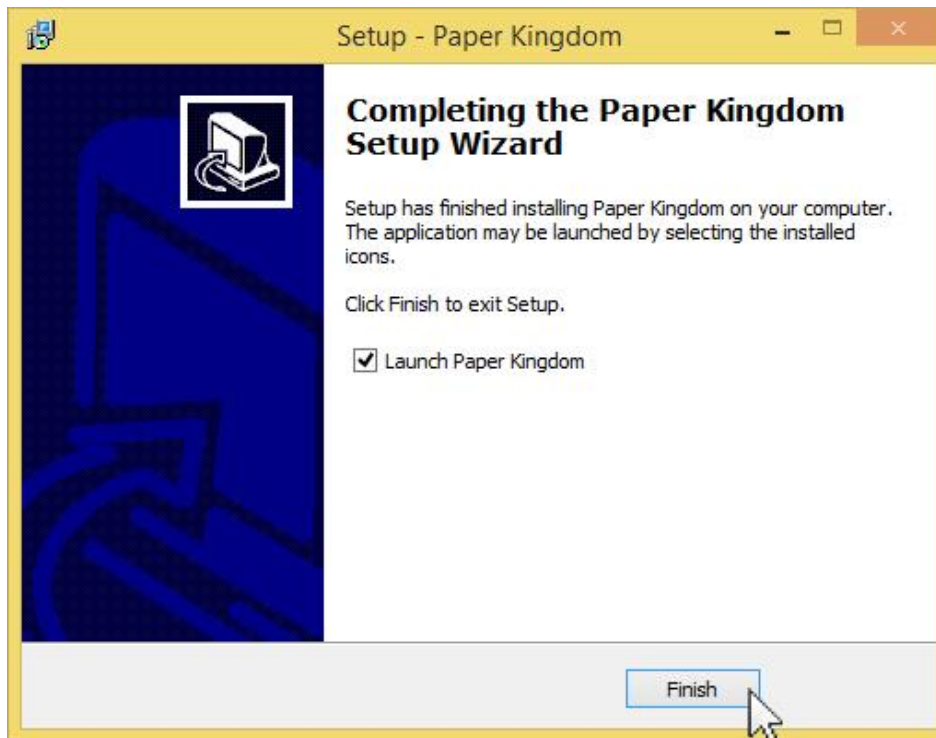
Setup - Paper Kingdom

Completing the Paper Kingdom Setup Wizard

Setup has finished installing Paper Kingdom on your computer. The application may be launched by selecting the installed icons.

Click Finish to exit Setup.

Launch Paper Kingdom

Finish